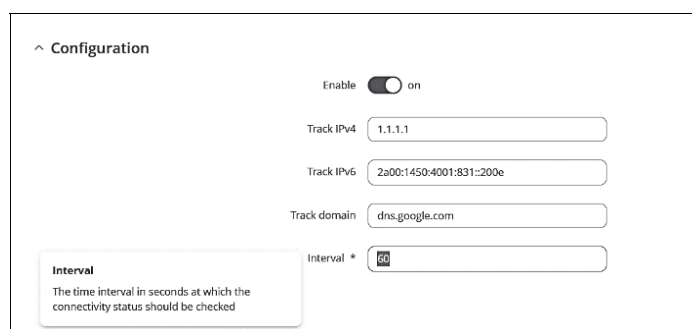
^ Configuration

Enable on

Track IPv4 1.1.1.1

Track IPv6 2a00:1450:4001:831::200e

Track domain dns.google.com

Interval * 60

Interval

The time interval in seconds at which the connectivity status should be checked